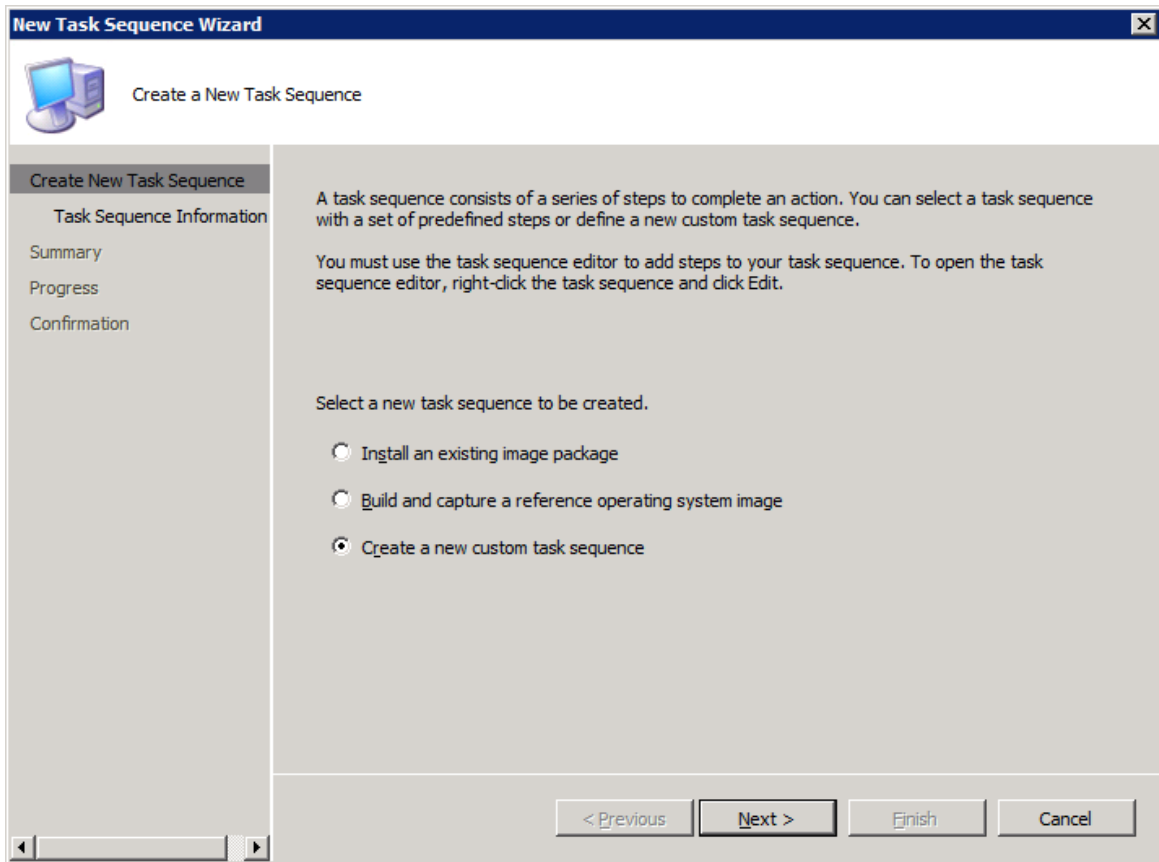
New Task Sequence Wizard

Create a New Task Sequence

Create New Task Sequence
Task Sequence Information
Summary
Progress
Confirmation

A task sequence consists of a series of steps to complete an action. You can select a task sequence with a set of predefined steps or define a new custom task sequence.

You must use the task sequence editor to add steps to your task sequence. To open the task sequence editor, right-click the task sequence and click Edit.

Select a new task sequence to be created.

Install an existing image package

Build and capture a reference operating system image

Create a new custom task sequence

< Previous

Next >

Finish

Cancel